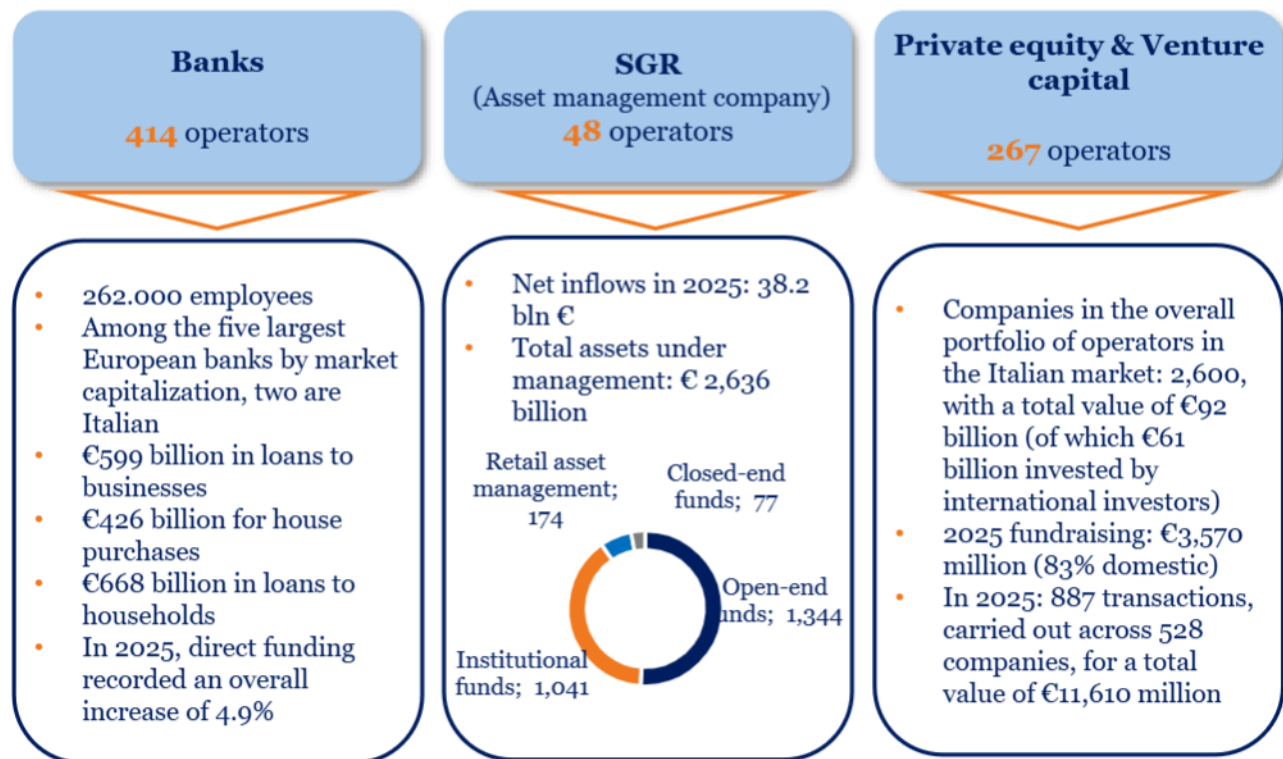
Banks

414 operators

SGR
(Asset management company)
48 operators

Private equity & Venture capital

267 operators

- 262.000 employees
- Among the five largest European banks by market capitalization, two are Italian
- €599 billion in loans to businesses
- €426 billion for house purchases
- €668 billion in loans to households
- In 2025, direct funding recorded an overall increase of 4.9%

- Net inflows in 2025: 38.2 bln €
- Total assets under management: € 2,636 billion

Retail asset management; 174

Closed-end funds; 77

Open-end funds; 1,344

Institutional funds; 1,041

- Companies in the overall portfolio of operators in the Italian market: 2,600, with a total value of €92 billion (of which €61 billion invested by international investors)
- 2025 fundraising: €3,570 million (83% domestic)
- In 2025: 887 transactions, carried out across 528 companies, for a total value of €11,610 million